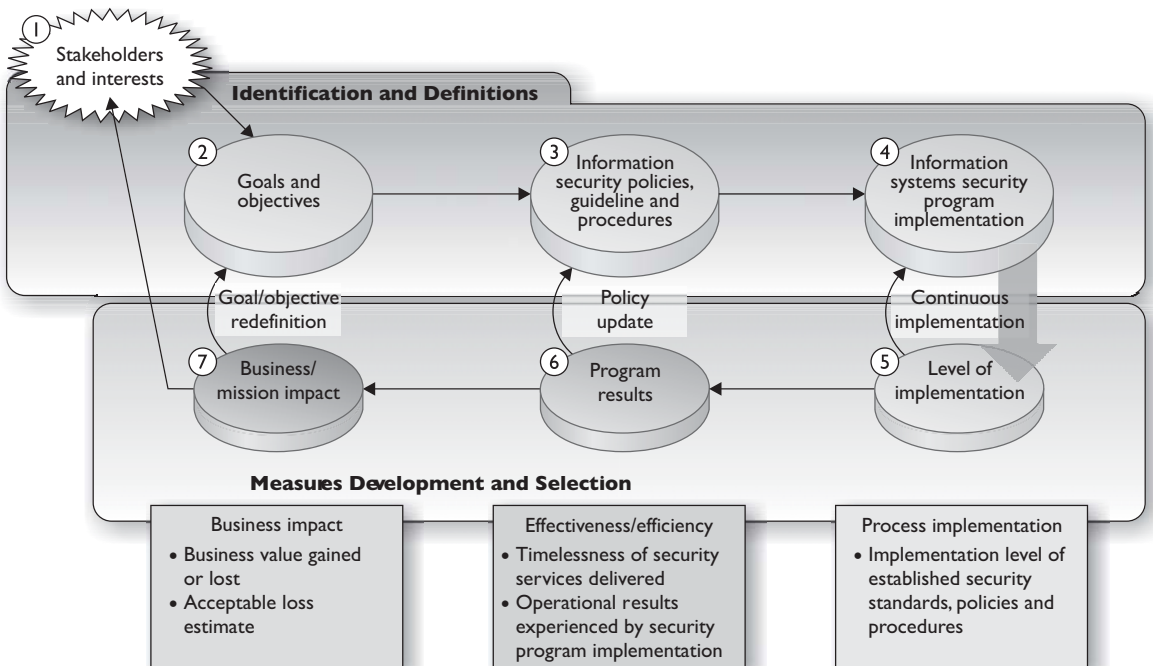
1
Stakeholders and interests

Identification and Definitions

2
Goals and objectives

3
Information security policies, guideline and procedures

4
Information systems security program implementation

Goal/objective redefinition

Policy update

Continuous implementation

7
Business/ mission impact

6
Program results

5
Level of implementation

Measures Development and Selection

Business impact
• Business value gained or lost
• Acceptable loss estimate

Effectiveness/efficiency
• Timelessness of security services delivered
• Operational results experienced by security program implementation

Process implementation
• Implementation level of established security standards, policies and procedures